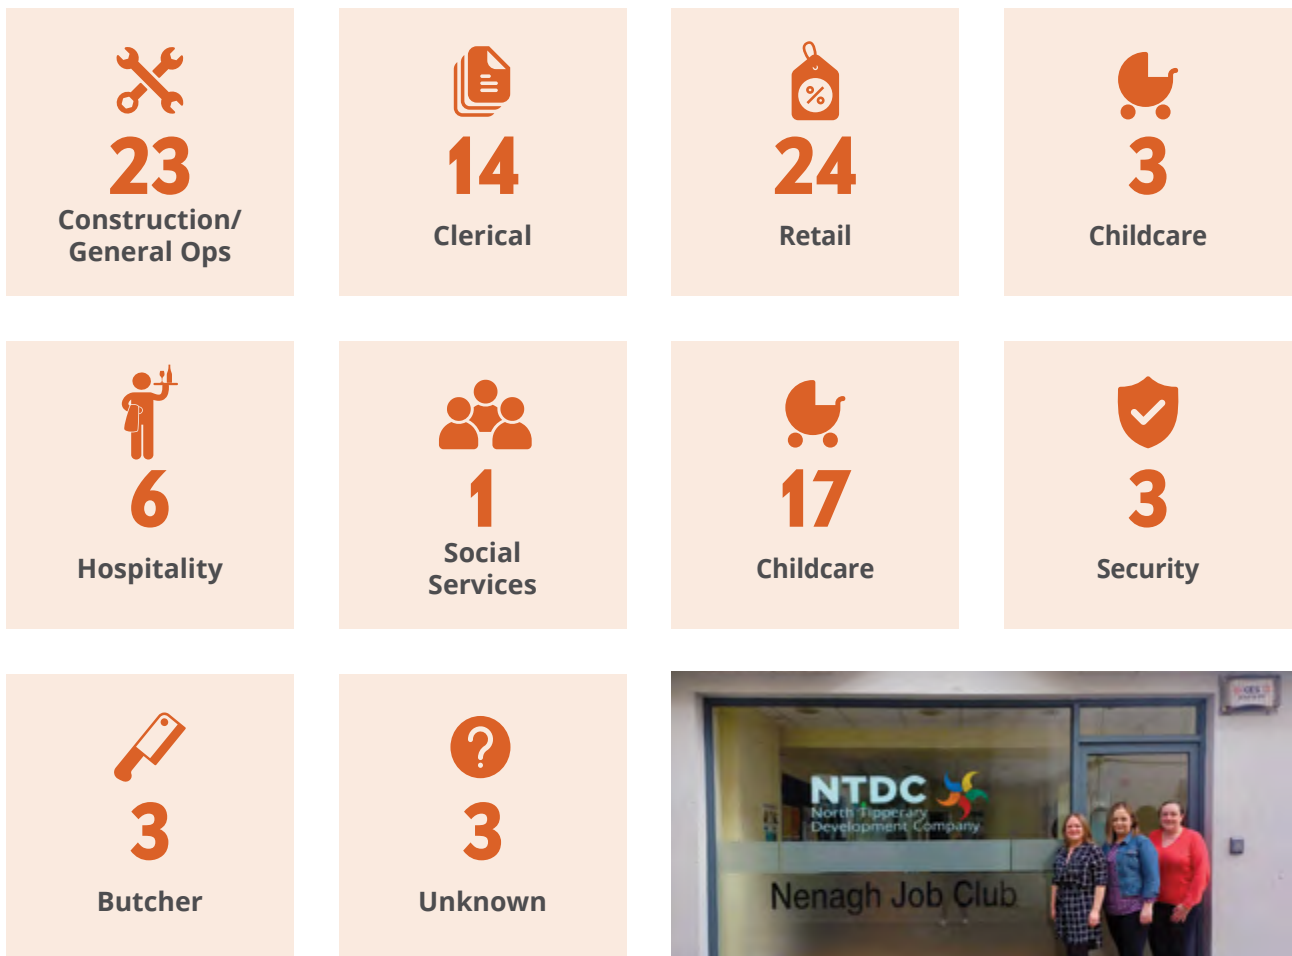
23
Construction/ General Ops

14
Clerical

24
Retail

3
Childcare

6
Hospitality

1
Social Services

17
Childcare

3
Security

3
Butcher

3
Unknown

NTDC
North Tipperary Development Company
Nenagh Job Club